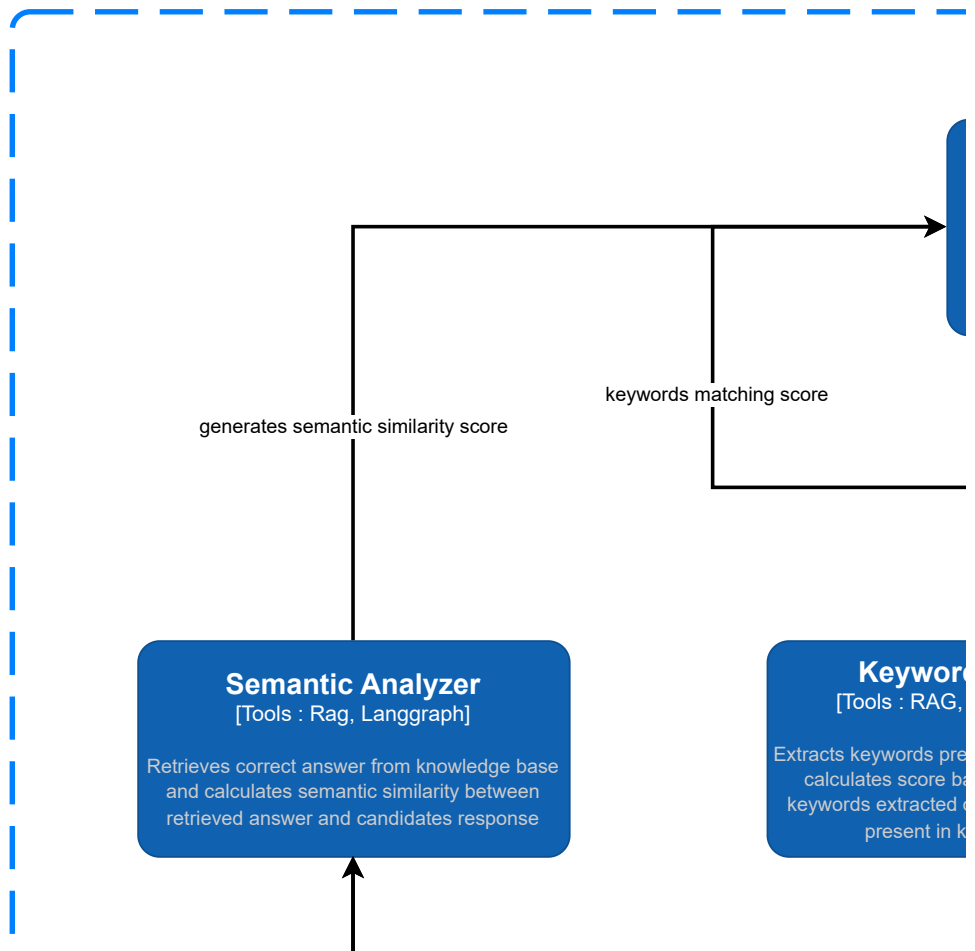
keywords matching score

generates semantic similarity score

**Semantic Analyzer**
[Tools : Rag, Langgraph]

Retrieves correct answer from knowledge base and calculates semantic similarity between retrieved answer and candidates response

**Keywor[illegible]**
[Tools : RAG, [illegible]

Extracts keywords pre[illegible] calculates score ba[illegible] keywords extracted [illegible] present in k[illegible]